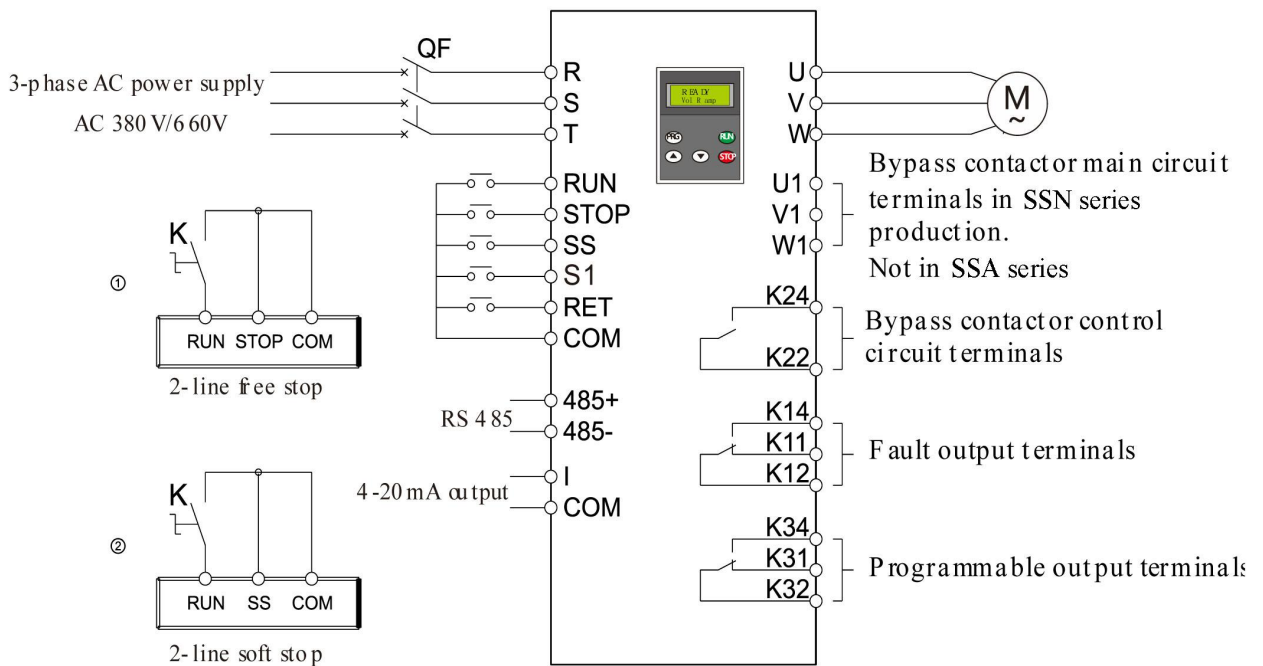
QF

3-phase AC power supply

AC 380V/660V

R

S

T

READY
Vol Amp

PRG

RUN

STOP

U

V

W

M
~

RUN

STOP

SS

S1

RET

COM

U1

V1

W1

Bypass contactor main circuit terminals in SSN series production.
Not in SSA series

K

①

RUN STOP COM

2-line free stop

K24

K22

Bypass contactor control circuit terminals

485+

RS 485

485-

K14

K11

K12

Fault output terminals

I

4-20mA output

COM

K

②

RUN SS COM

2-line soft stop

K34

K31

K32

Programmable output terminals